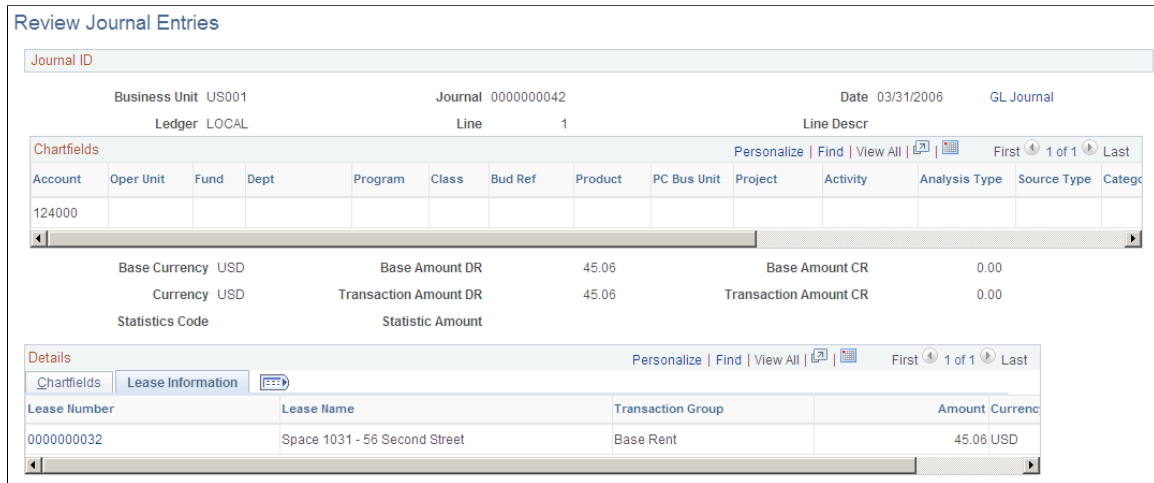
Review Journal Entries

Journal ID

Business Unit US001
Journal 0000000042
Date 03/31/2006
GL Journal
Ledger LOCAL
Line 1
Line Descr

Chartfields
Personalize | Find | View All | First 1 of 1 Last

| Account | Oper Unit | Fund | Dept | Program | Class | Bud Ref | Product | PC Bus Unit | Project | Activity | Analysis Type | Source Type | Catego |
|---|---|---|---|---|---|---|---|---|---|---|---|---|---|
| 124000 | | | | | | | | | | | | | |

Base Currency USD
Base Amount DR 45.06
Base Amount CR 0.00
Currency USD
Transaction Amount DR 45.06
Transaction Amount CR 0.00
Statistics Code
Statistic Amount

Details
Personalize | Find | View All | First 1 of 1 Last

Chartfields | Lease Information

| Lease Number | Lease Name | Transaction Group | Amount | Currenc |
|---|---|---|---|---|
| 0000000032 | Space 1031 - 56 Second Street | Base Rent | 45.06 | USD |